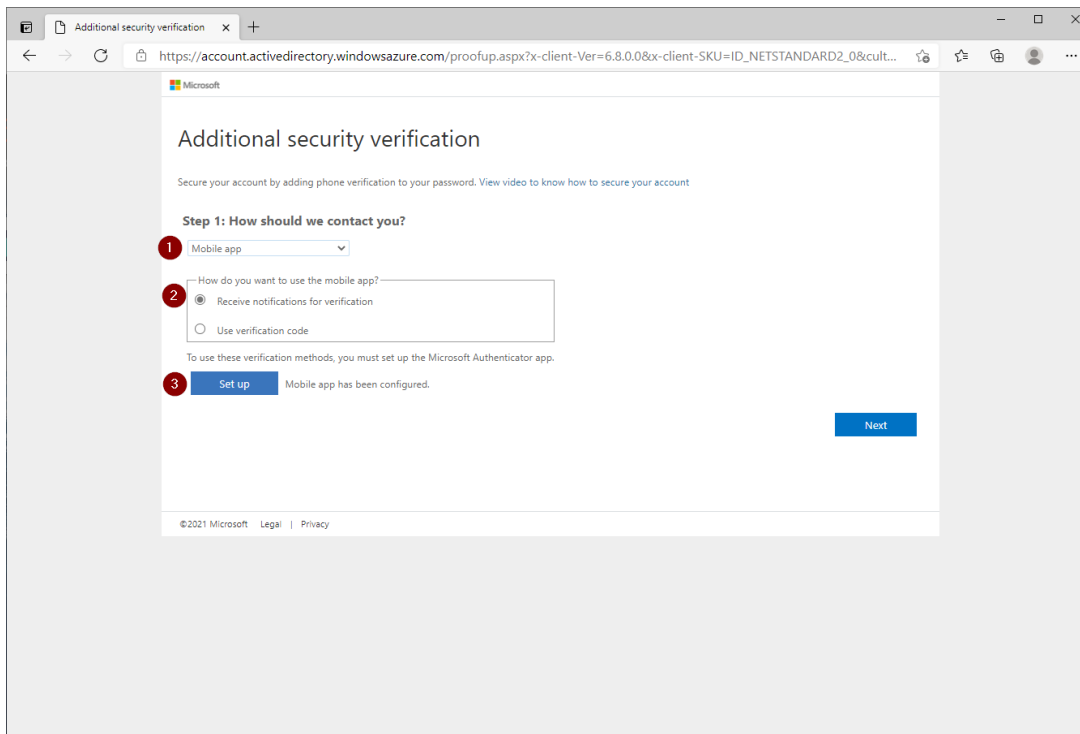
Additional security verification

https://account.activedirectory.windowsazure.com/proofup.aspx?x-client-Ver=6.8.0.0&x-client-SKU=ID_NETSTANDARD2_0&cult...

Microsoft

Additional security verification

Secure your account by adding phone verification to your password. View video to know how to secure your account

Step 1: How should we contact you?

1 Mobile app

2 How do you want to use the mobile app?

Receive notifications for verification

Use verification code

To use these verification methods, you must set up the Microsoft Authenticator app.

3 Set up Mobile app has been configured.

Next

©2021 Microsoft Legal | Privacy